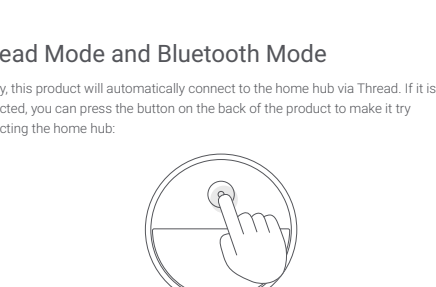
ead Mode and Bluetooth Mode

y, this product will automatically connect to the home hub via Thread. If it is cted, you can press the button on the back of the product to make it try cting the home hub: